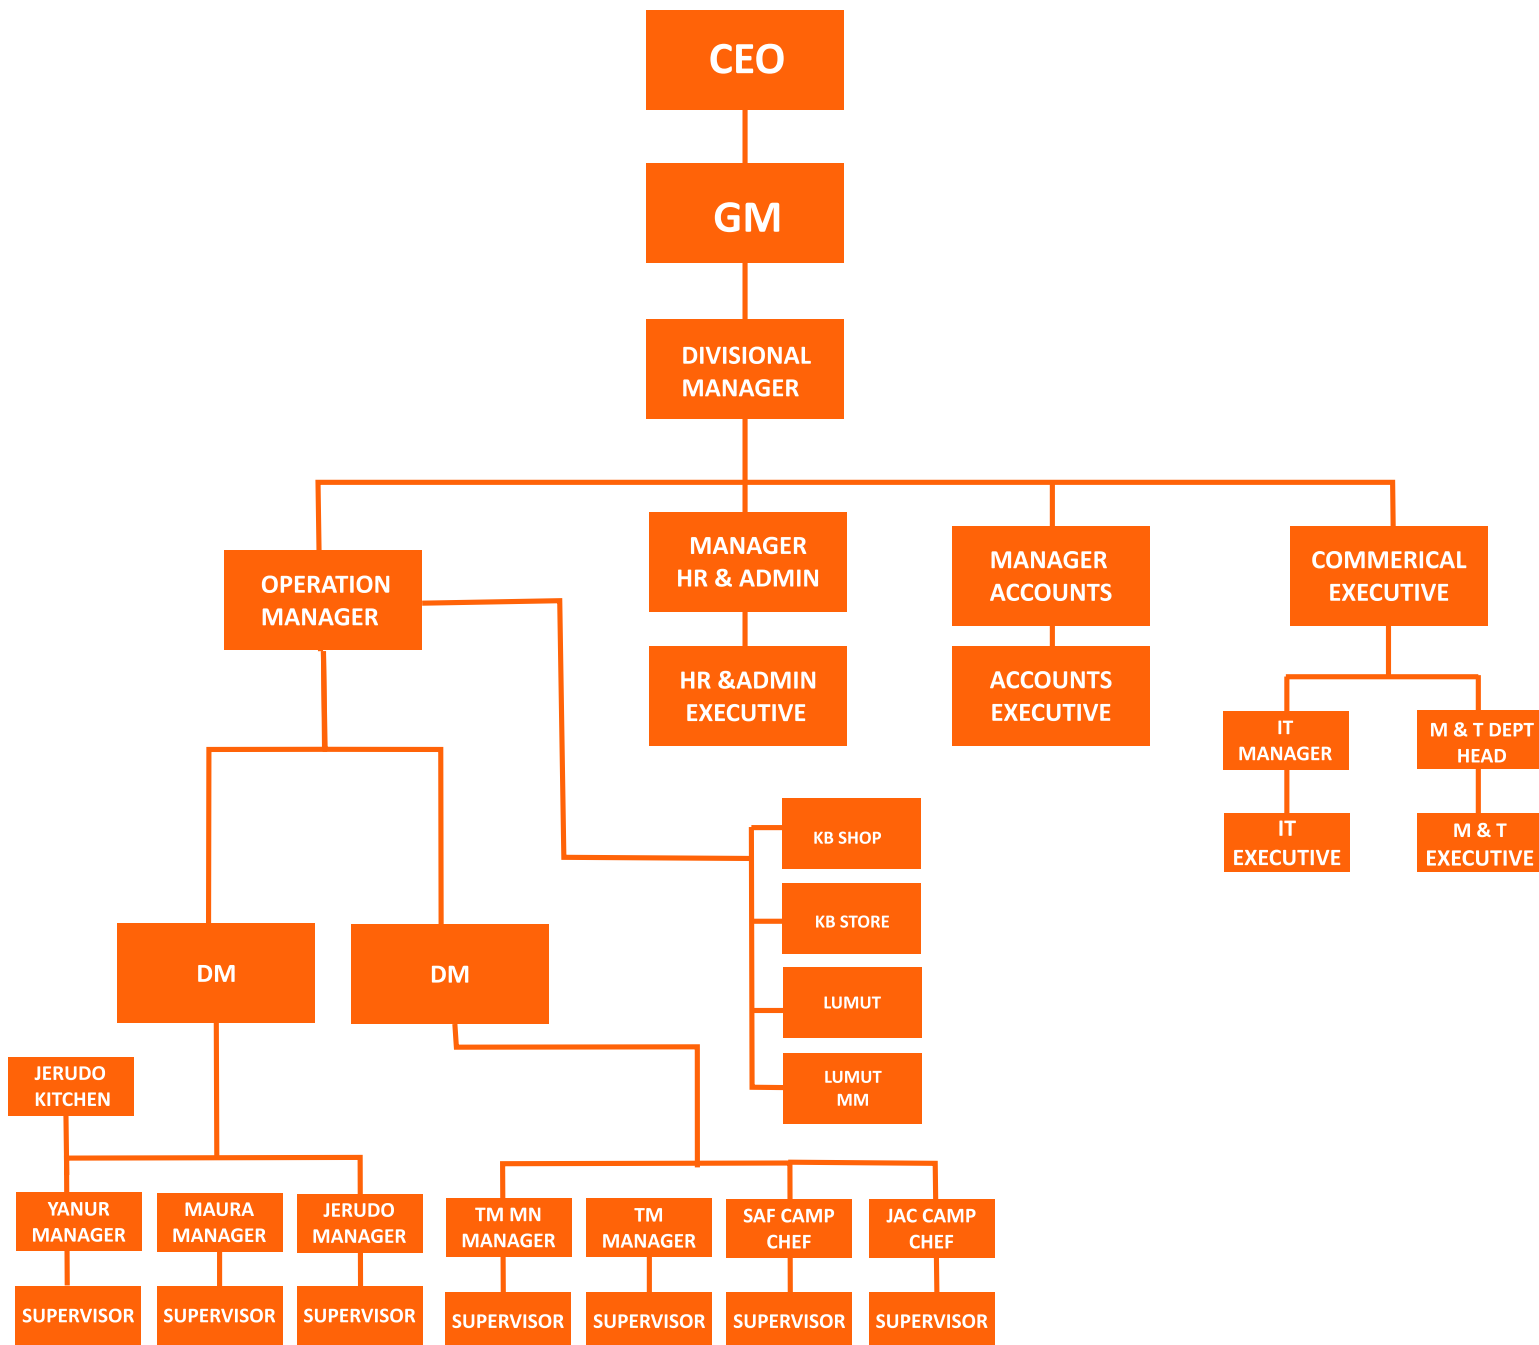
CEO

GM

DIVISIONAL MANAGER

OPERATION MANAGER

MANAGER HR & ADMIN

HR &ADMIN EXECUTIVE

MANAGER ACCOUNTS

ACCOUNTS EXECUTIVE

COMMERICAL EXECUTIVE

IT MANAGER

IT EXECUTIVE

M & T DEPT HEAD

M & T EXECUTIVE

KB SHOP

KB STORE

LUMUT

LUMUT MM

DM

DM

JERUDO KITCHEN

YANUR MANAGER

SUPERVISOR

MAURA MANAGER

SUPERVISOR

JERUDO MANAGER

SUPERVISOR

TM MN MANAGER

SUPERVISOR

TM MANAGER

SUPERVISOR

SAF CAMP CHEF

SUPERVISOR

JAC CAMP CHEF

SUPERVISOR